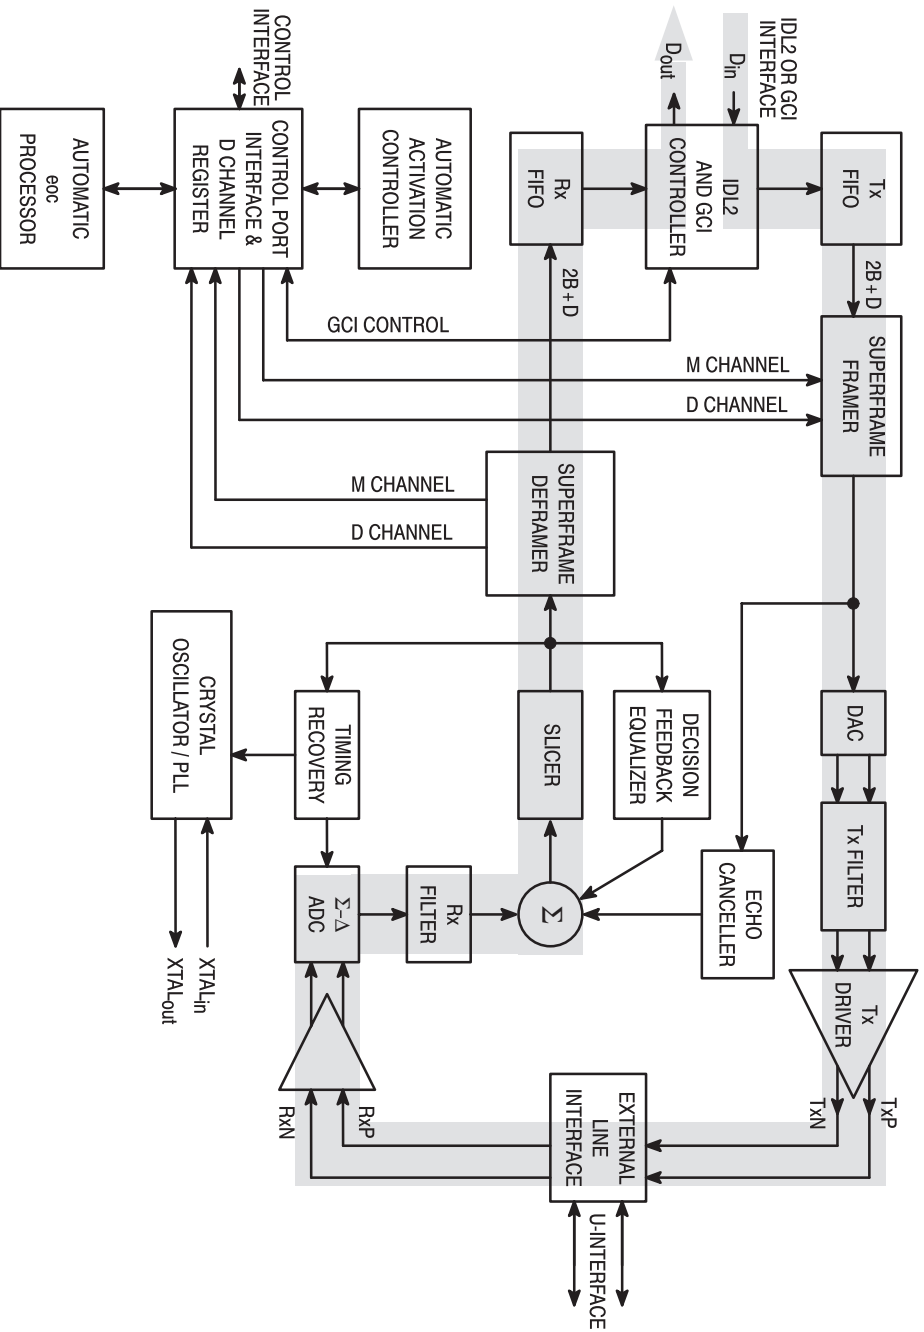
CONTROL INTERFACE

IDL2 OR GCI INTERFACE

$D_{out}$

$D_{in}$

AUTOMATIC eoc PROCESSOR

CONTROL PORT INTERFACE & D CHANNEL REGISTER

AUTOMATIC ACTIVATION CONTROLLER

Rx FIFO

IDL2 AND GCI CONTROLLER

Tx FIFO

2B + D

2B + D

GCI CONTROL

M CHANNEL

D CHANNEL

SUPERFRAME FRAMER

M CHANNEL

D CHANNEL

SUPERFRAME DEFRAMER

CRYSTAL OSCILLATOR / PLL

TIMING RECOVERY

SLICER

DECISION FEEDBACK EQUALIZER

DAC

Tx FILTER

ECHO CANCELLER

Σ–Δ ADC

Rx FILTER

Σ

Tx DRIVER

$XTAL_{in}$

$XTAL_{out}$

RxN

RxP

EXTERNAL LINE INTERFACE

TxN

TxP

U-INTERFACE